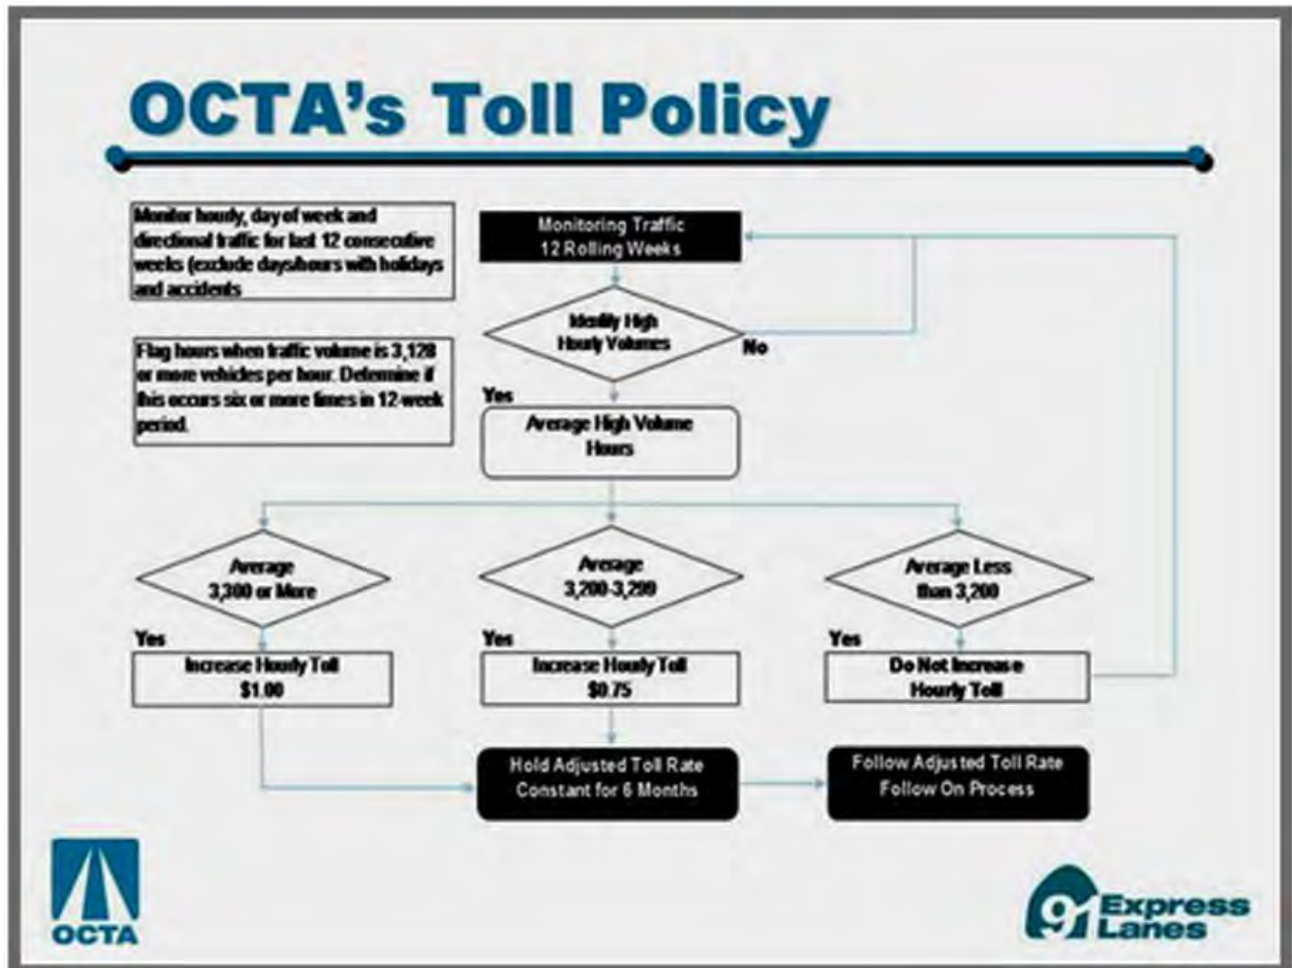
OCTA's Toll Policy

Monitor hourly, day of week and directional traffic for last 12 consecutive weeks (exclude days/hours with holidays and accidents

Flag hours when traffic volume is 3,128 or more vehicles per hour. Determine if this occurs six or more times in 12-week period.

Monitoring Traffic 12 Rolling Weeks

Identify High Hourly Volumes

No

Yes

Average High Volume Hours

Average 3,300 or More

Average 3,200-3,299

Average Less than 3,200

Yes

Yes

Yes

Increase Hourly Toll $1.00

Increase Hourly Toll $0.75

Do Not Increase Hourly Toll

Hold Adjusted Toll Rate Constant for 6 Months

Follow Adjusted Toll Rate Follow On Process

OCTA

91 Express Lanes